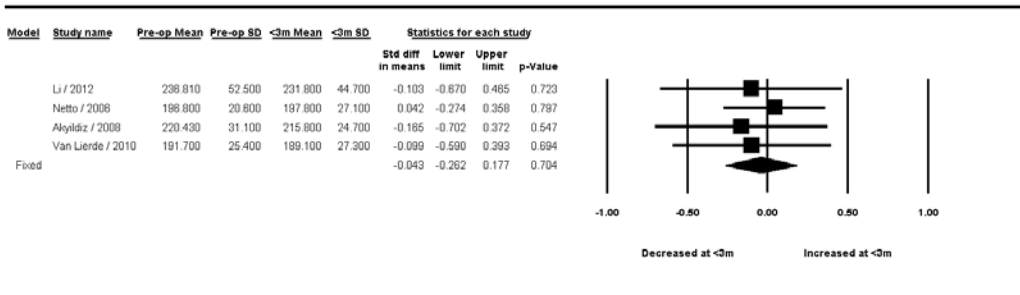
| Model | Study name | Pre-op Mean | Pre-op SD | <3m Mean | <3m SD | Std diff in means | Lower limit | Upper limit | p-Value |
|---|---|---|---|---|---|---|---|---|---|
| | Li / 2012 | 236.810 | 52.500 | 231.800 | 44.700 | -0.103 | -0.670 | 0.465 | 0.723 |
| | Netto / 2006 | 196.800 | 20.600 | 197.800 | 27.100 | 0.042 | -0.274 | 0.358 | 0.797 |
| | Akyildiz / 2008 | 220.430 | 31.100 | 215.800 | 24.700 | -0.165 | -0.702 | 0.372 | 0.547 |
| | Van Lierde / 2010 | 191.700 | 25.400 | 189.100 | 27.300 | -0.099 | -0.590 | 0.393 | 0.694 |
| Fixed | | | | | | -0.043 | -0.262 | 0.177 | 0.704 |

Statistics for each study

-1.00 -0.50 0.00 0.50 1.00

Decreased at <3m Increased at <3m